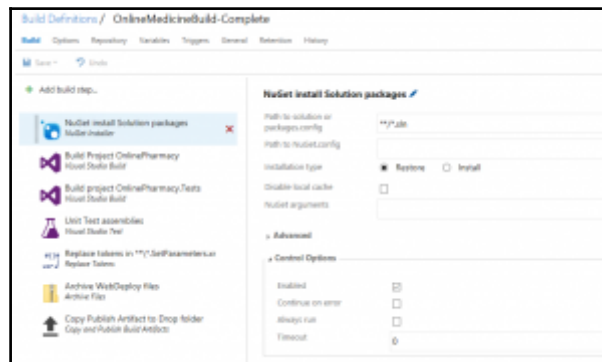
Build Definitions / OnlineMedicineBuild-Complete

Build Options Repository Variables Triggers General Retention History

Save Undo

+ Add build step...

NuGet install Solution packages
NuGet Installer

Build Project OnlinePharmacy
Visual Studio Build

Build project OnlinePharmacy.Tests
Visual Studio Build

Unit Test assemblies
Visual Studio Test

Replace tokens in **\*.SetParameters.x
Replace Tokens

Archive WebDeploy files
Archive Files

Copy Publish Artifact to Drop folder
Copy and Publish Build Artifacts

NuGet install Solution packages

Path to solution or packages.config **\*.sln

Path to NuGet.config

Installation type Restore Install

Disable local cache

NuGet arguments

Advanced

Control Options

Enabled

Continue on error

Always run

Timeout 0